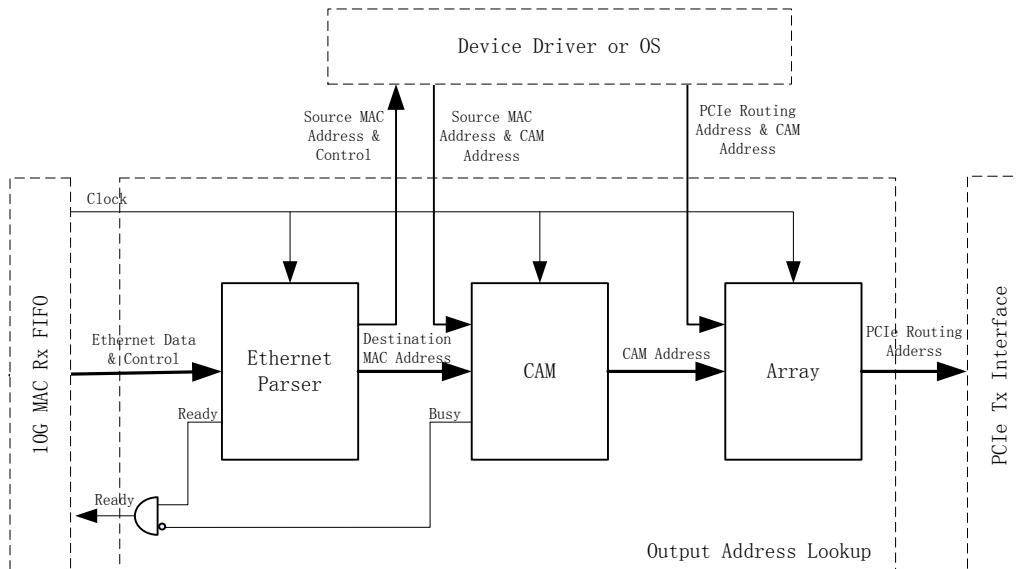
Device Driver or OS

Source MAC Address & Control

Source MAC Address & CAM Address

PCIe Routing Address & CAM Address

10G MAC Rx FIFO

Clock

Ethernet Data & Control

Ethernet Parser

Destination MAC Address

CAM

CAM Address

Array

PCIe Routing Adderss

PCIe Tx Interface

Ready

Busy

Ready

Output Address Lookup